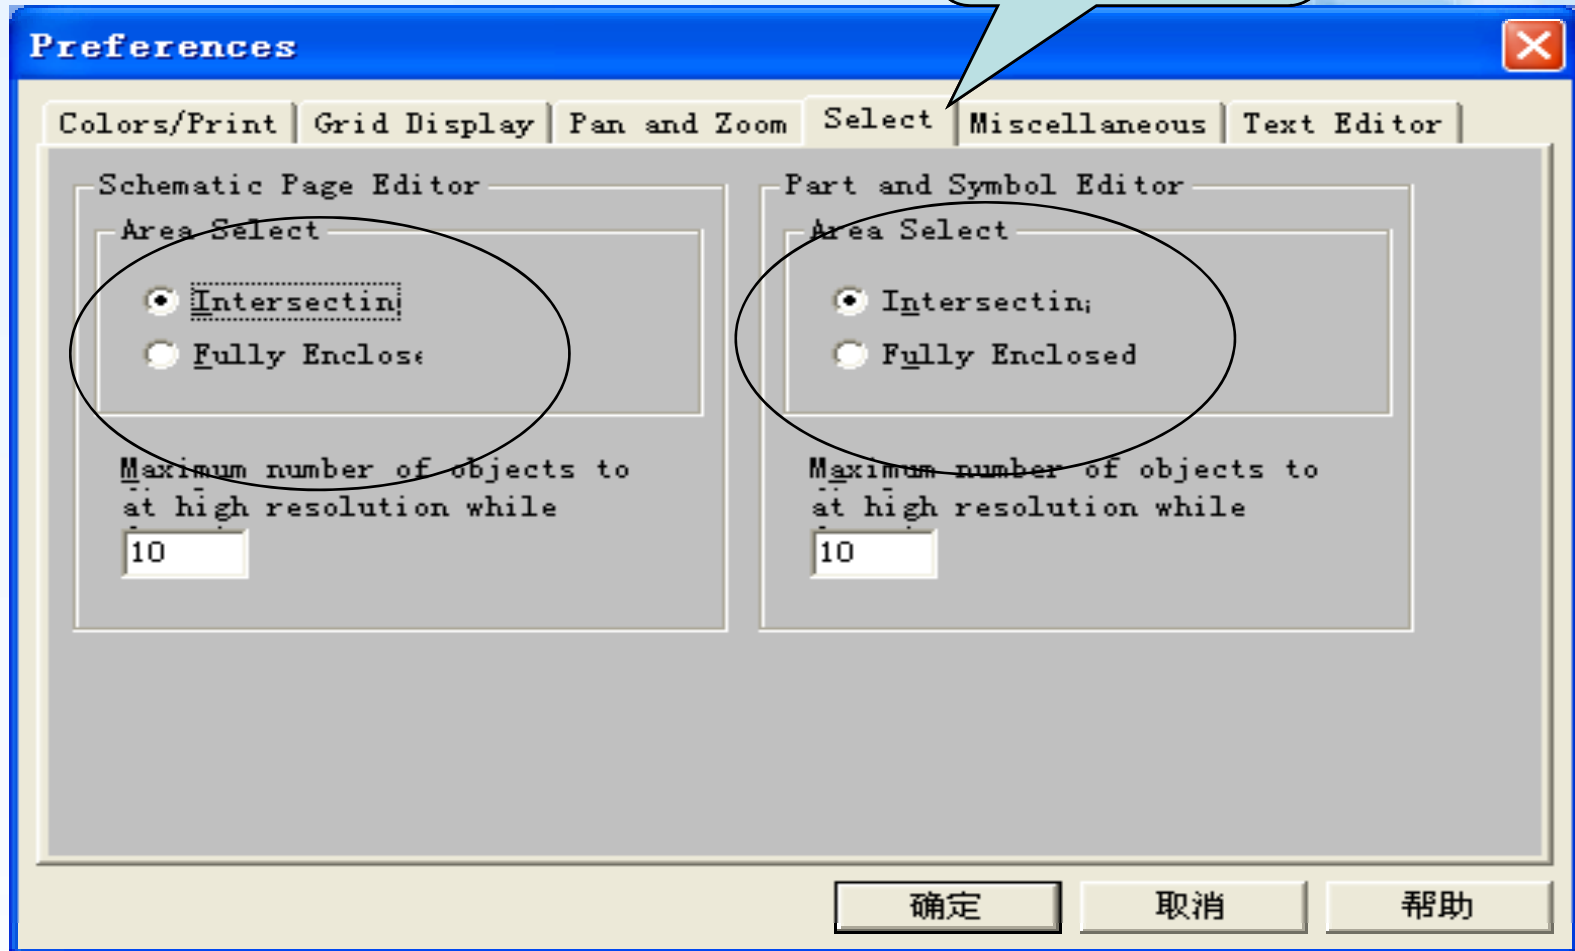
Preferences

Colors/Print | Grid Display | Pan and Zoom | Select | Miscellaneous | Text Editor

Schematic Page Editor

Area Select

Intersectin

Fully Enclose

Maximum number of objects to at high resolution while

10

Part and Symbol Editor

Area Select

Intersectin

Fully Enclosed

Maximum number of objects to at high resolution while

10

确定

取消

帮助